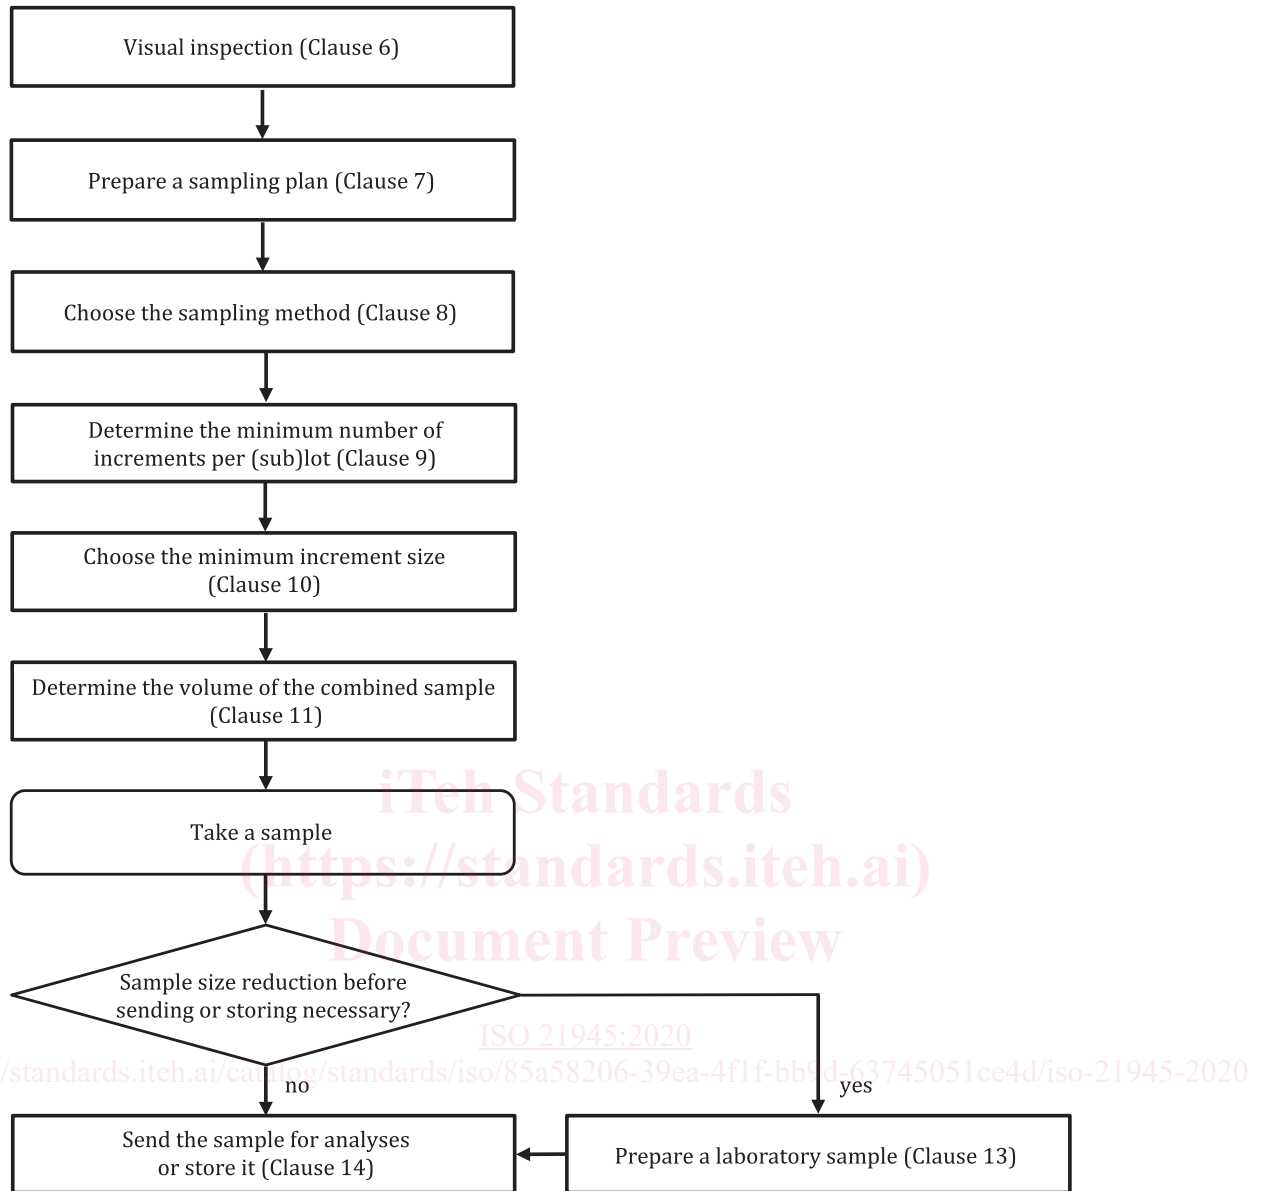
Visual inspection (Clause 6)

Prepare a sampling plan (Clause 7)

Choose the sampling method (Clause 8)

Determine the minimum number of increments per (sub)lot (Clause 9)

Choose the minimum increment size (Clause 10)

Determine the volume of the combined sample (Clause 11)

Take a sample

iTeh Standards
(https://standards.iteh.ai)
Document Preview

Sample size reduction before sending or storing necessary?

ISO 21945:2020
/standards.iteh.ai/catalog/standards/iso/85a58206-39ea-4f1f-bb9d-63745051ce4d/iso-21945-2020

no

yes

Send the sample for analyses or store it (Clause 14)

Prepare a laboratory sample (Clause 13)